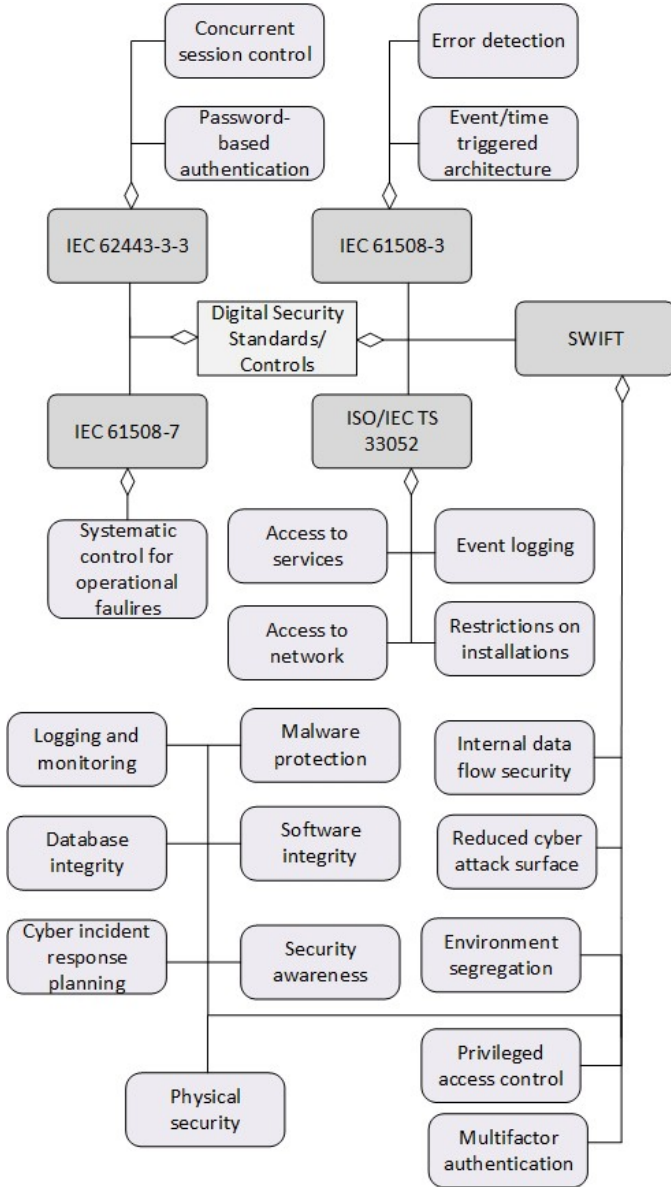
Concurrent session control

Password-based authentication

Error detection

Event/time triggered architecture

IEC 62443-3-3

IEC 61508-3

Digital Security Standards/ Controls

SWIFT

IEC 61508-7

ISO/IEC TS 33052

Systematic control for operational faulires

Access to services

Event logging

Access to network

Restrictions on installations

Logging and monitoring

Malware protection

Internal data flow security

Database integrity

Software integrity

Reduced cyber attack surface

Cyber incident response planning

Security awareness

Environment segregation

Privileged access control

Physical security

Multifactor authentication